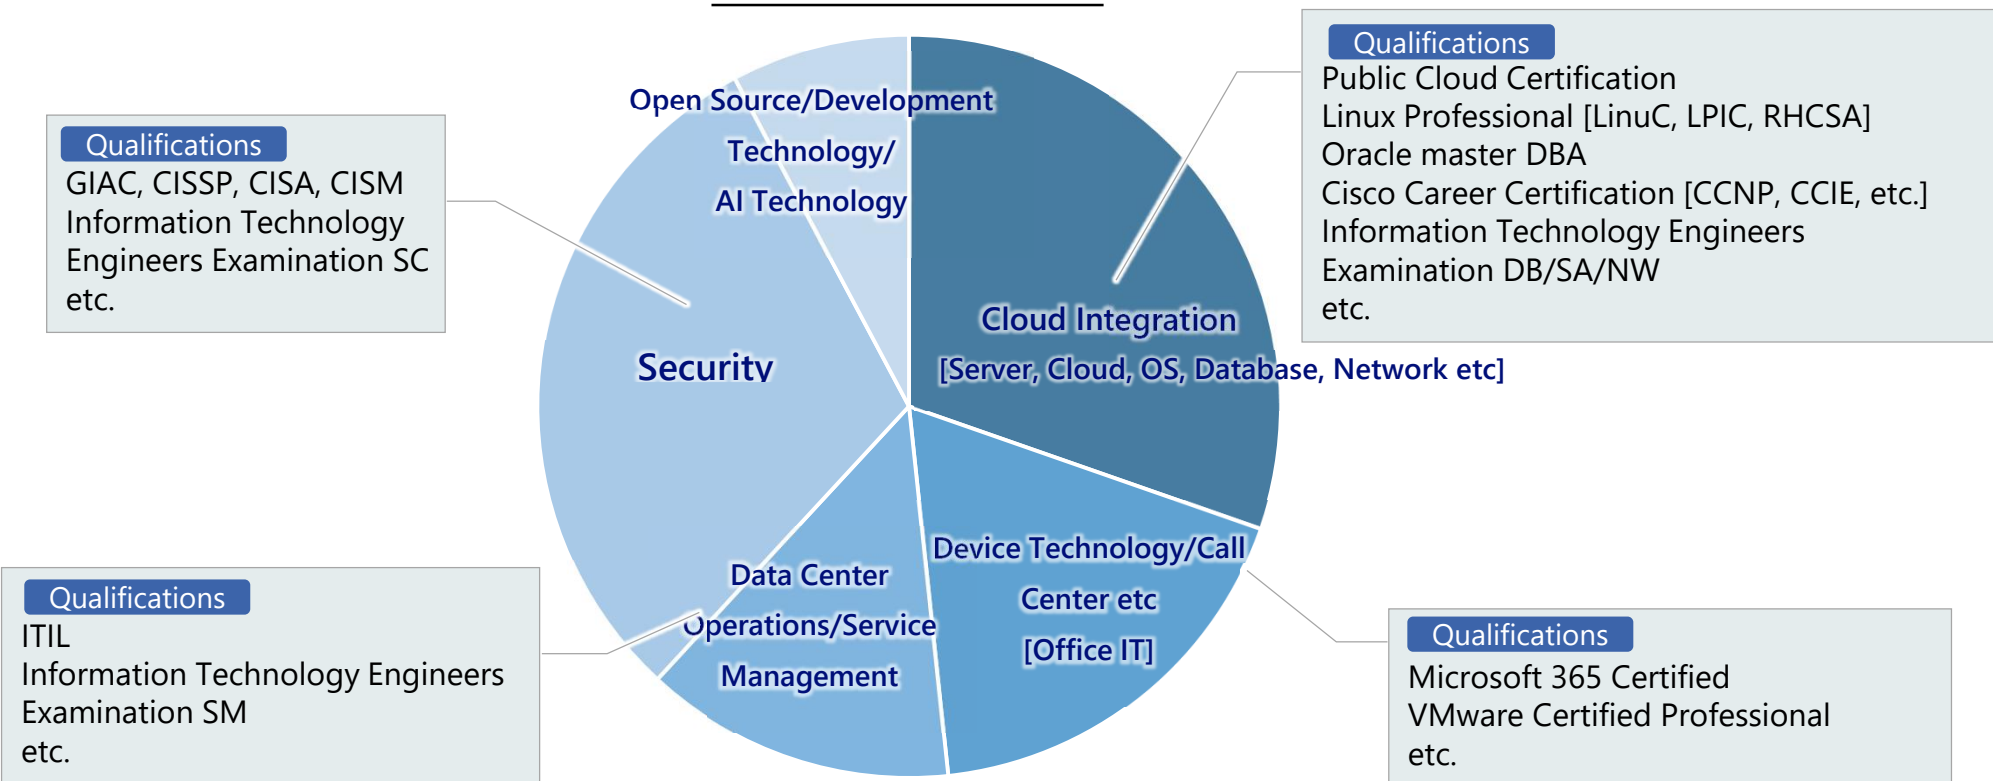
Qualifications
GIAC, CISSP, CISA, CISM
Information Technology Engineers Examination SC
etc.

Open Source/Development Technology/ AI Technology

Security

Cloud Integration
[Server, Cloud, OS, Database, Network etc]

Qualifications
Public Cloud Certification
Linux Professional [LinuC, LPIC, RHCSA]
Oracle master DBA
Cisco Career Certification [CCNP, CCIE, etc.]
Information Technology Engineers Examination DB/SA/NW
etc.

Data Center Operations/Service Management

Device Technology/Call Center etc [Office IT]

Qualifications
ITIL
Information Technology Engineers Examination SM
etc.

Qualifications
Microsoft 365 Certified
VMware Certified Professional
etc.